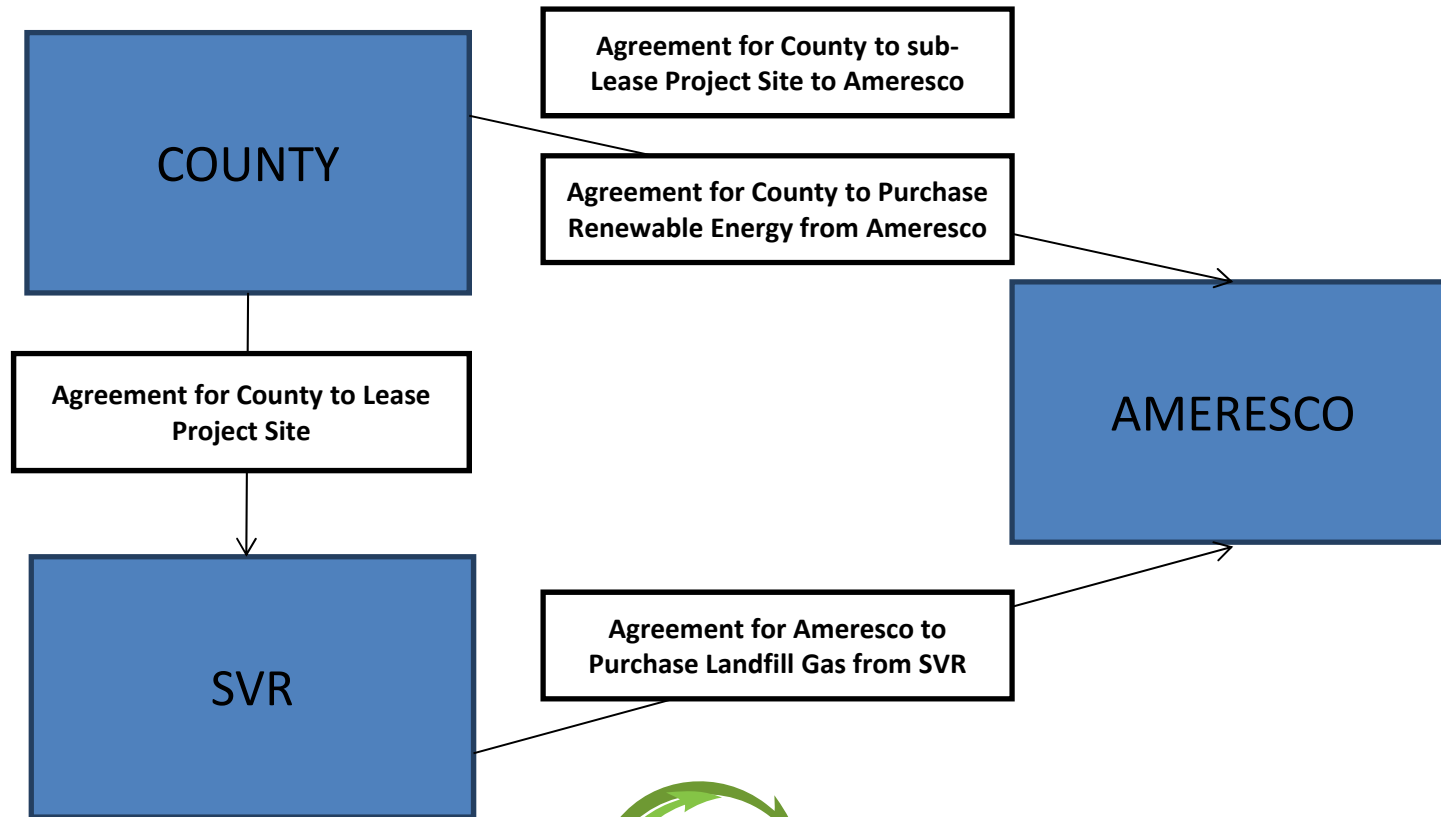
COUNTY

Agreement for County to sub-Lease Project Site to Ameresco

Agreement for County to Purchase Renewable Energy from Ameresco

AMERESCO

Agreement for County to Lease Project Site

SVR

Agreement for Ameresco to Purchase Landfill Gas from SVR